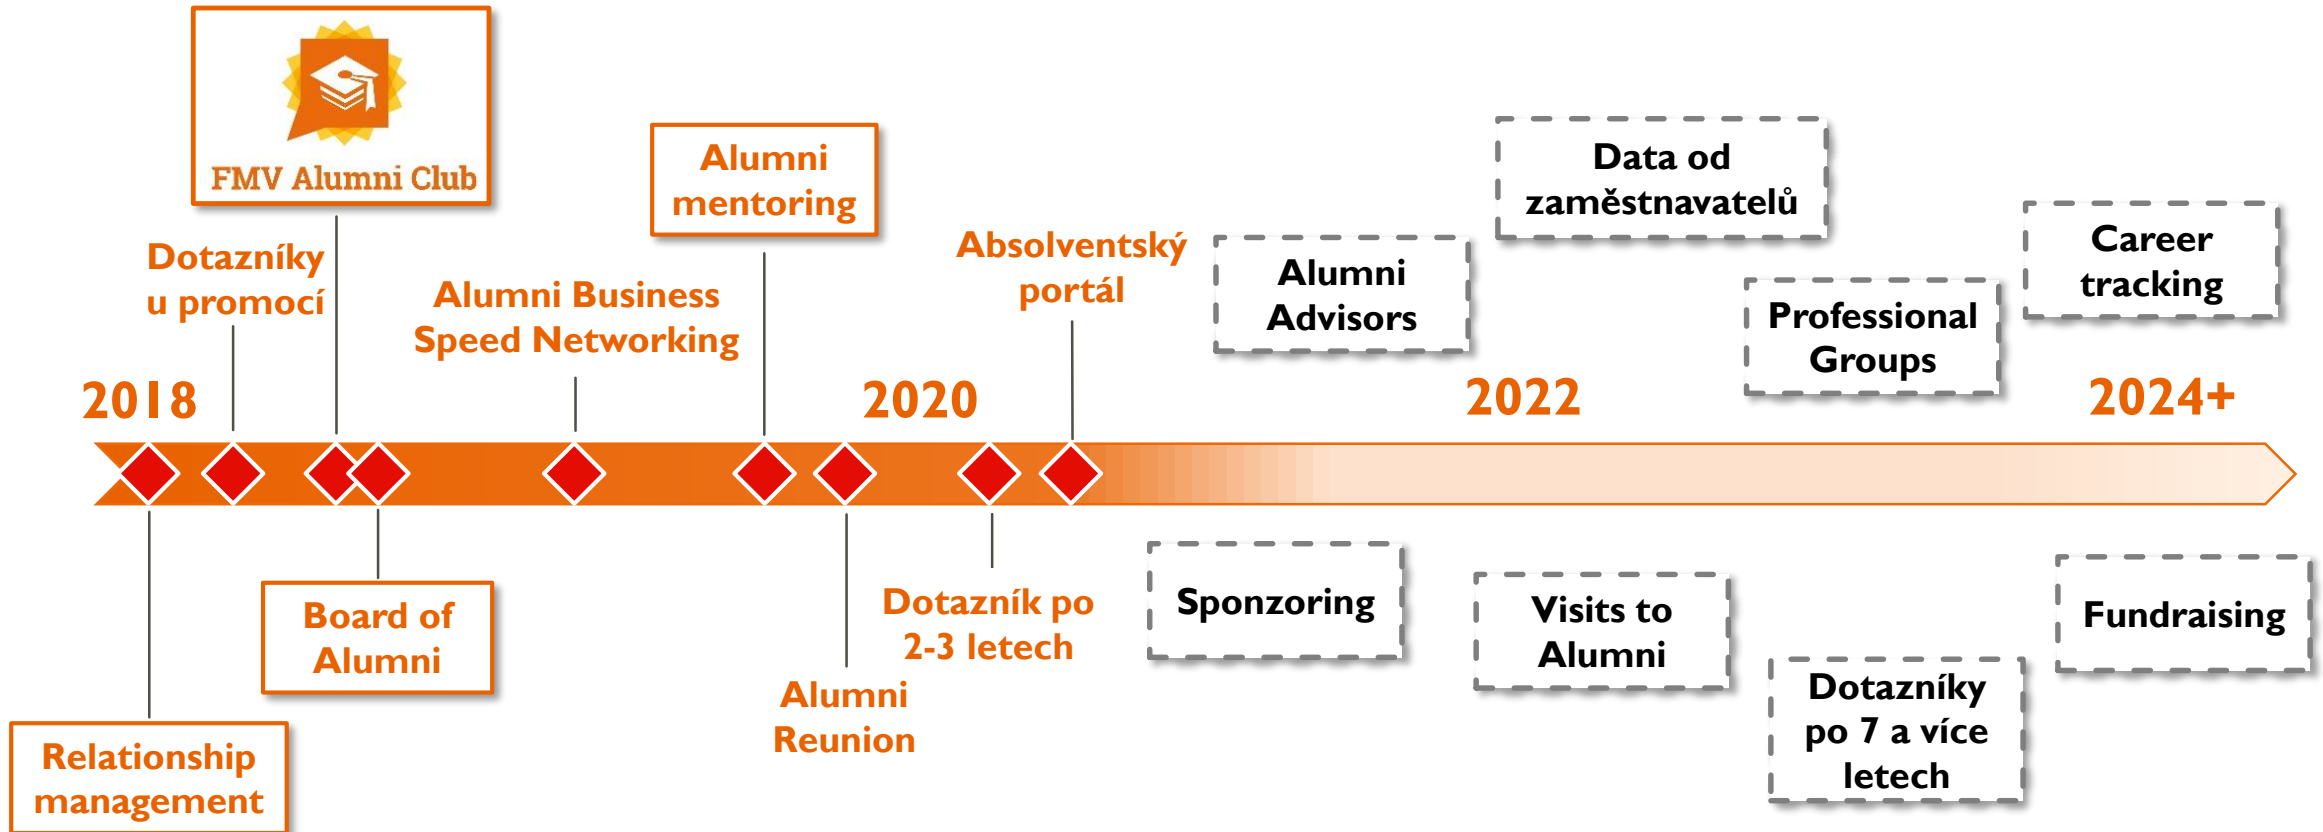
FMV Alumni Club

Dotazníky u promocí

Alumni Business Speed Networking

Alumni mentoring

Absolventský portál

Alumni Advisors

Data od zaměstnavatelů

Professional Groups

Career tracking

2018

2020

2022

2024+

Relationship management

Board of Alumni

Alumni Reunion

Dotazník po 2-3 letech

Sponzoring

Visits to Alumni

Dotazníky po 7 a více letech

Fundraising